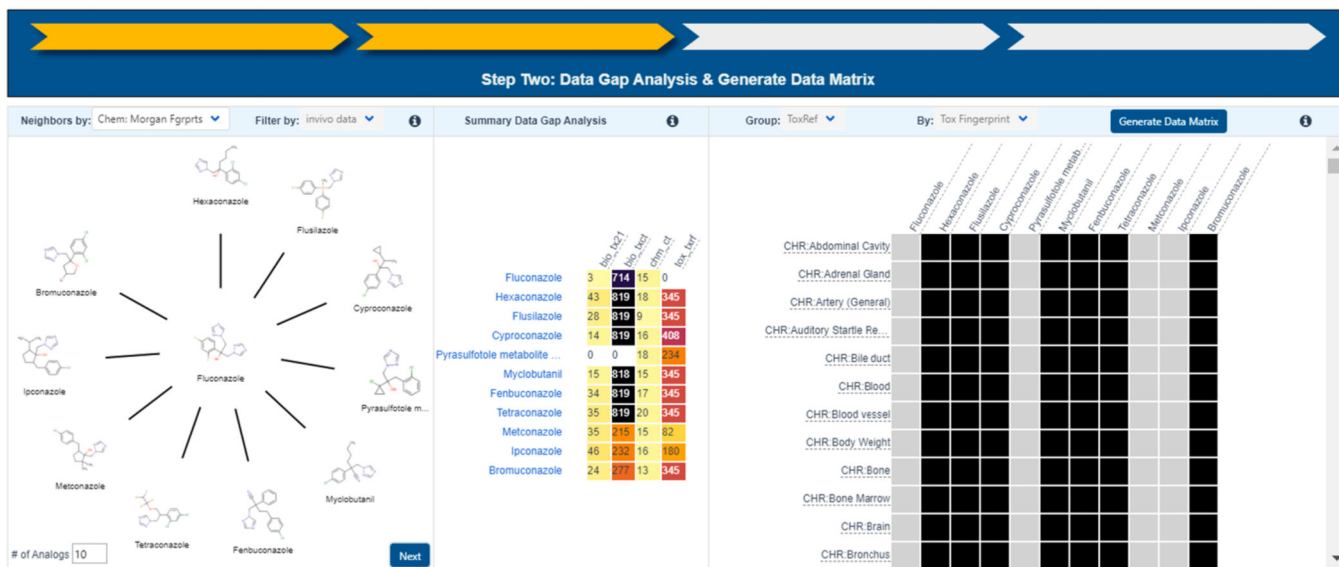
Step Two: Data Gap Analysis & Generate Data Matrix

Neighbors by: Chem: Morgan Fgrprts
Filter by: invivo data

Hexaconazole
Flusilazole
Bromuconazole
Cyproconazole
Fluconazole
Ipconazole
Pyrasulfotole m...
Metconazole
Myclobutanil
Tetraconazole
Fenbuconazole

# of Analogs 10
Next

Summary Data Gap Analysis

| | bio_tx21 | bio_txct | chm_ct | tox_txrf |
|---|---|---|---|---|
| Fluconazole | 3 | 714 | 15 | 0 |
| Hexaconazole | 43 | 819 | 18 | 345 |
| Flusilazole | 28 | 819 | 9 | 345 |
| Cyproconazole | 14 | 819 | 16 | 408 |
| Pyrasulfotole metabolite ... | 0 | 0 | 18 | 234 |
| Myclobutanil | 15 | 818 | 15 | 345 |
| Fenbuconazole | 34 | 819 | 17 | 345 |
| Tetraconazole | 35 | 819 | 20 | 345 |
| Metconazole | 35 | 215 | 15 | 82 |
| Ipconazole | 46 | 232 | 16 | 180 |
| Bromuconazole | 24 | 277 | 13 | 345 |

Group: ToxRef
By: Tox Fingerprint
Generate Data Matrix

Fluconazole
Hexaconazole
Flusilazole
Cyproconazole
Pyrasulfotole metab...
Myclobutanil
Fenbuconazole
Tetraconazole
Metconazole
Ipconazole
Bromuconazole

CHR:Abdominal Cavity
CHR:Adrenal Gland
CHR:Artery (General)
CHR:Auditory Startle Re...
CHR:Bile duct
CHR:Blood
CHR:Blood vessel
CHR:Body Weight
CHR:Bone
CHR:Bone Marrow
CHR:Brain
CHR:Bronchus